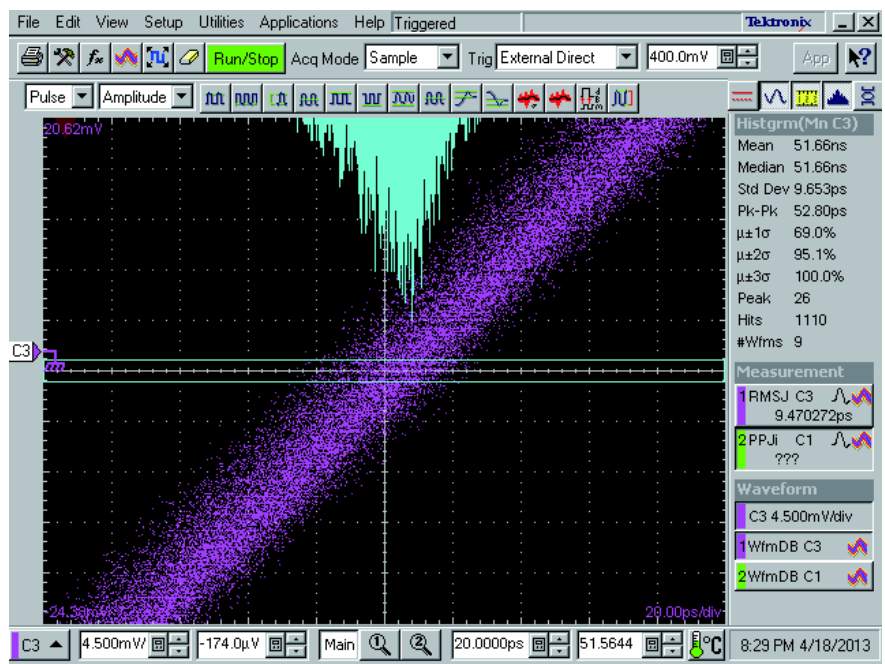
File Edit View Setup Utilities Applications Help Triggered

Tektronix

Run/Stop Acq Mode Sample Trig External Direct 400.0mV App

Pulse Amplitude

20.62mV

C3

-24.38mV

20.00ps/div

Histgrm(Mn C3)

| | |
|---|---|
| Mean | 51.66ns |
| Median | 51.66ns |
| Std Dev | 9.653ps |
| Pk-Pk | 52.80ps |
| μ±1σ | 69.0% |
| μ±2σ | 95.1% |
| μ±3σ | 100.0% |
| Peak | 26 |
| Hits | 1110 |
| #Wfms | 9 |

Measurement

1 RMSJ C3
9.470272ps

2 PPJi C1
???

Waveform

C3 4.500mV/div

1 WfmDB C3

2 WfmDB C1

C3 4.500mV -174.0μV Main 20.0000ps 51.5644 8:29 PM 4/18/2013